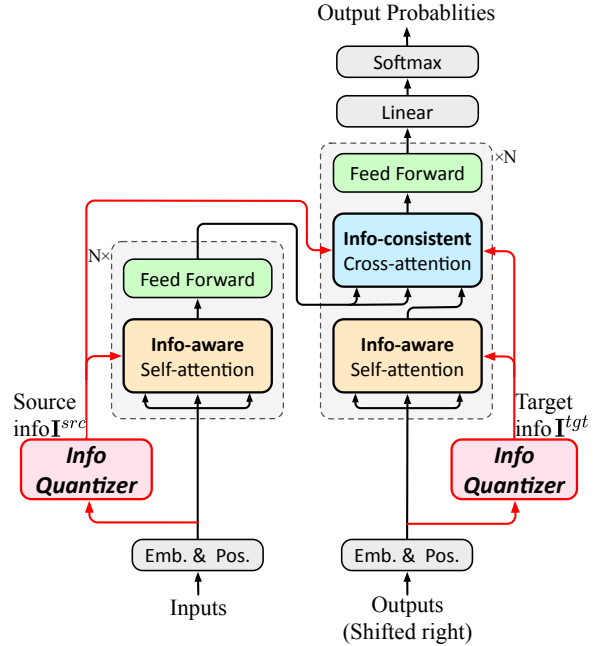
Output Probablities

Softmax

Linear

×N

Feed Forward

Info-consistent
Cross-attention

N×

Feed Forward

Info-aware
Self-attention

Info-aware
Self-attention

Source
info $\mathbf{I}^{src}$

Target
info $\mathbf{I}^{tgt}$

Info
Quantizer

Info
Quantizer

Emb. & Pos.

Emb. & Pos.

Inputs

Outputs
(Shifted right)